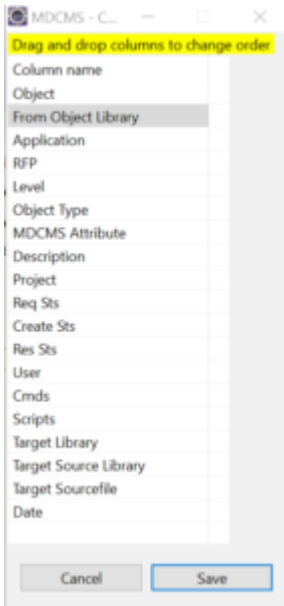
MDCMS - C...

Drag and drop columns to change order

Column name
Object
From Object Library
Application
RFP
Level
Object Type
MDCMS Attribute
Description
Project
Req Sts
Create Sts
Res Sts
User
Cmds
Scripts
Target Library
Target Source Library
Target Sourcefile
Date

Cancel
Save